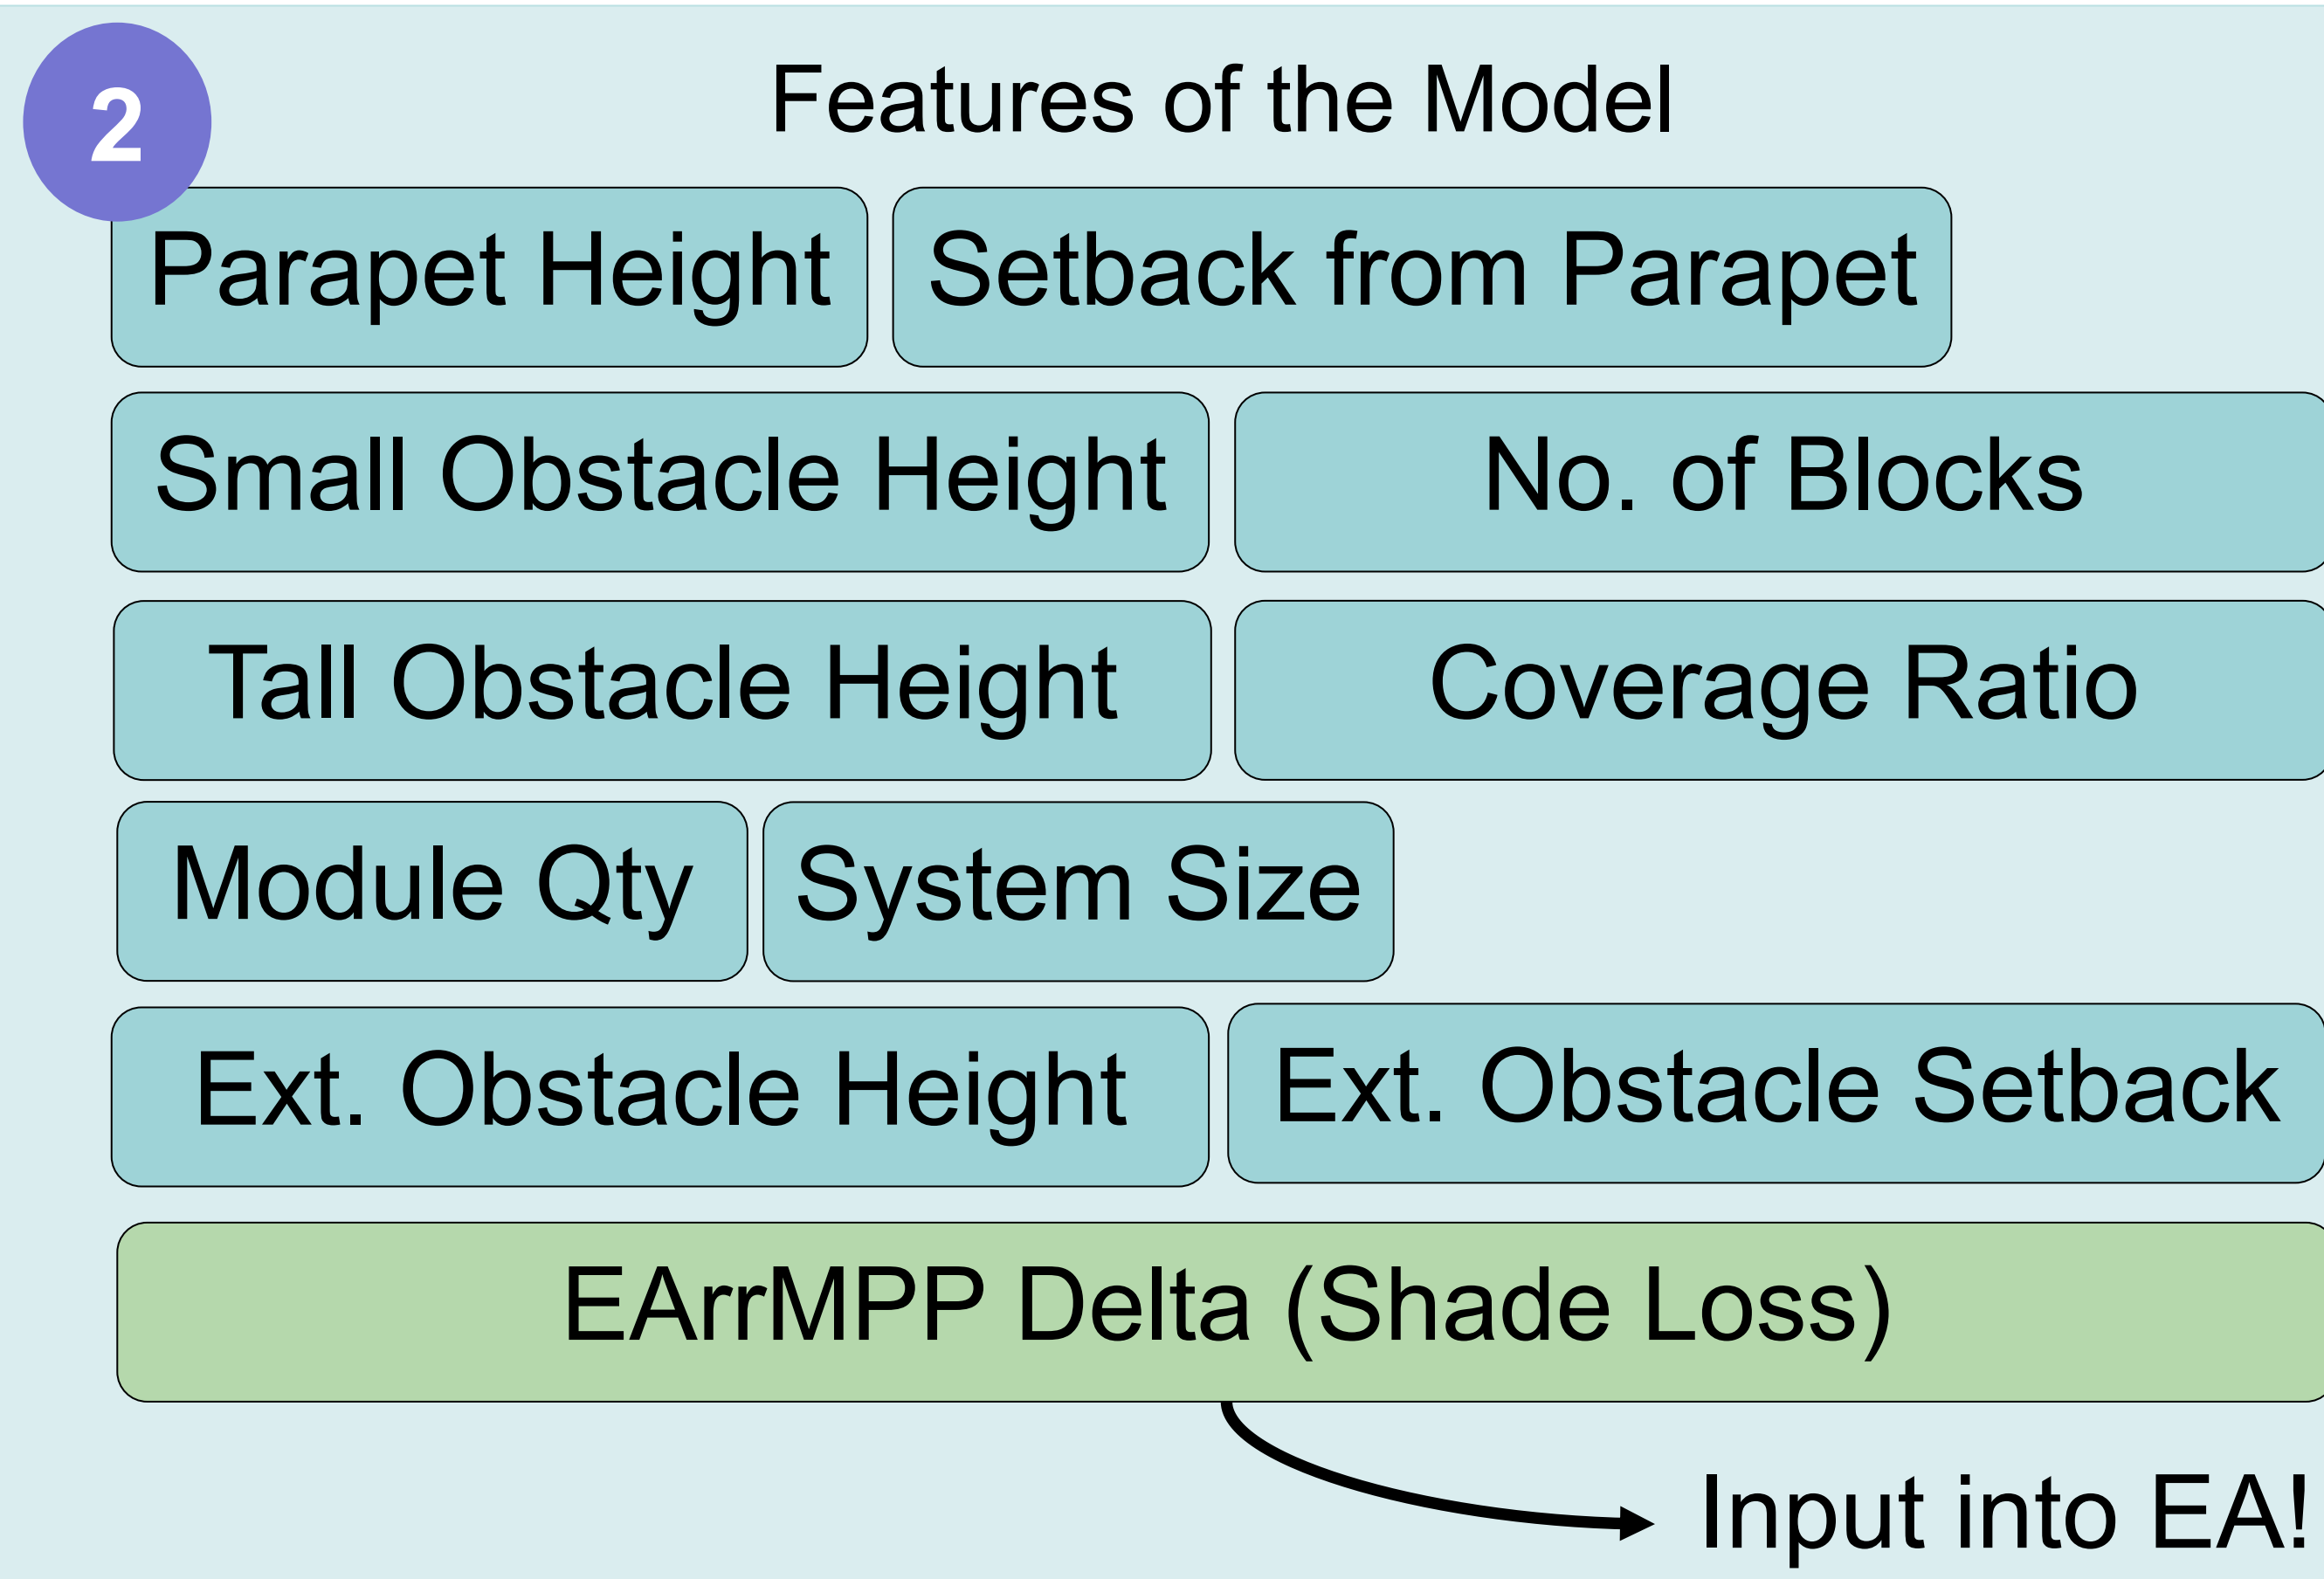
2

Features of the Model

Parapet Height

Setback from Parapet

Small Obstacle Height

No. of Blocks

Tall Obstacle Height

Coverage Ratio

Module Qty

System Size

Ext. Obstacle Height

Ext. Obstacle Setback

EArrMPP Delta (Shade Loss)

Input into EA!